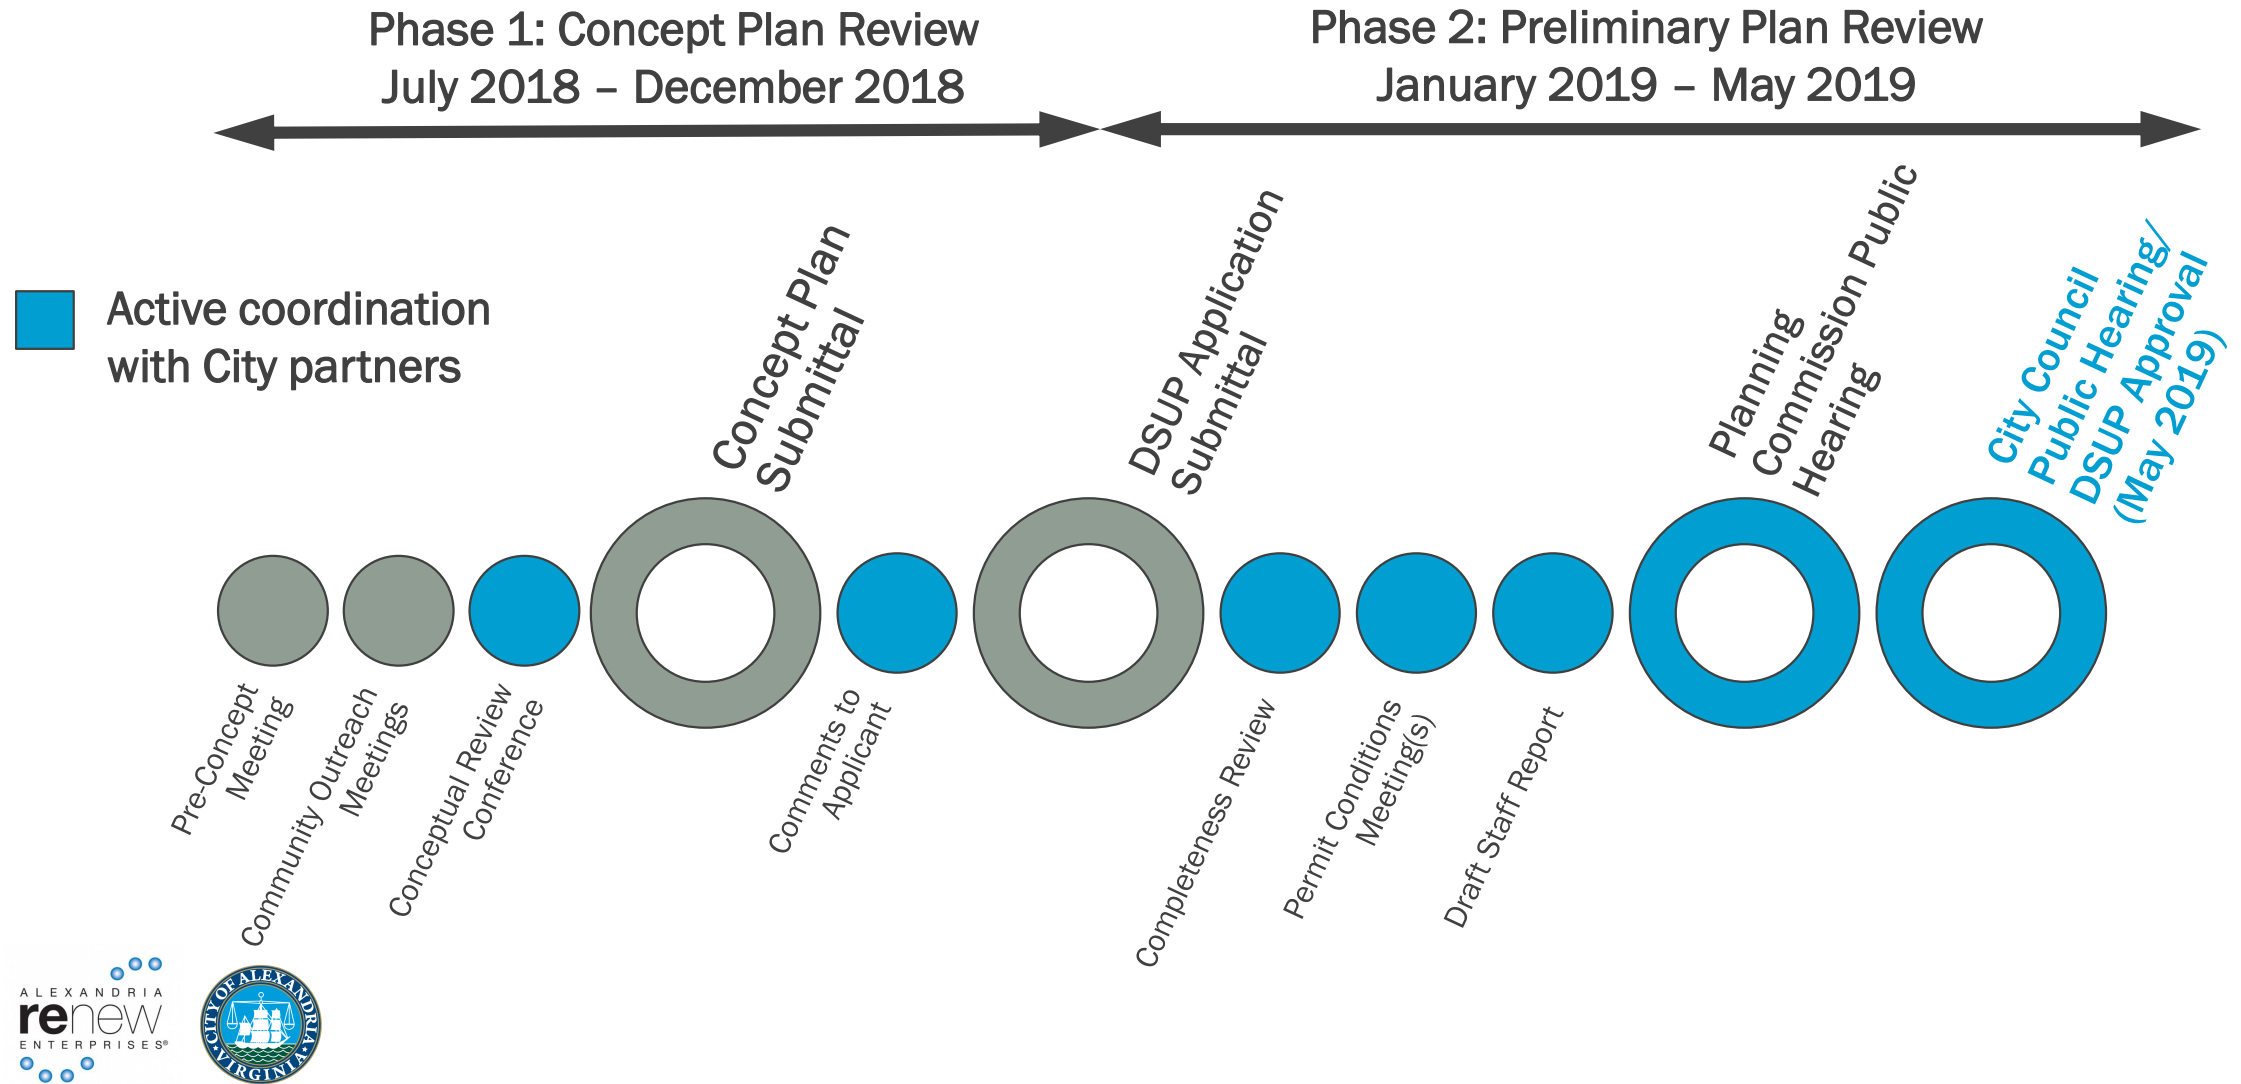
Phase 1: Concept Plan Review
July 2018 – December 2018

Phase 2: Preliminary Plan Review
January 2019 – May 2019

Active coordination with City partners

Concept Plan Submittal

DSUP Application Submittal

Planning Commission Public Hearing

City Council Public Hearing/ DSUP Approval (May 2019)

Pre-Concept Meeting

Community Outreach Meetings

Conceptual Review Conference

Comments to Applicant

Completeness Review

Permit Conditions Meeting(s)

Draft Staff Report

ALEXANDRIA renew ENTERPRISES®

CITY OF ALEXANDRIA VIRGINIA